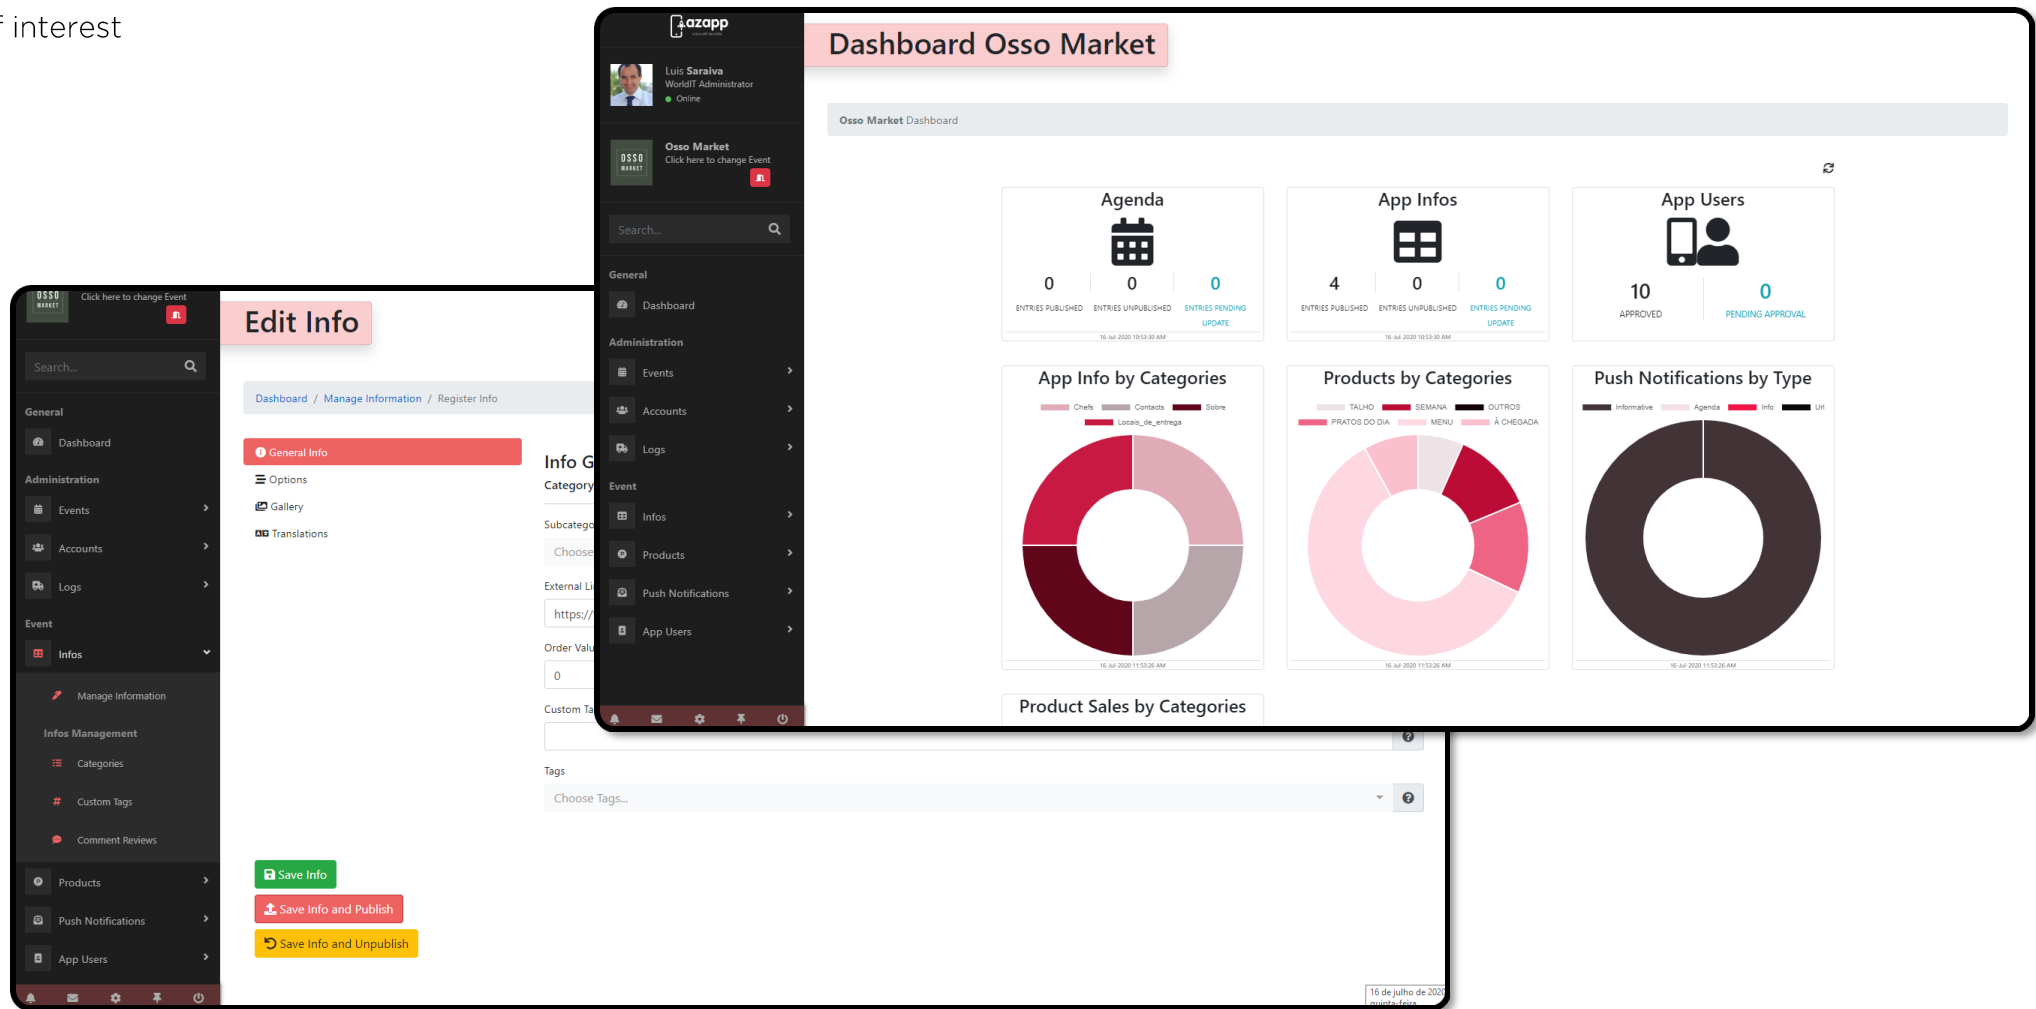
f interest

azapp

Luis Saraiva
WorldIT Administrator
Online

Osso Market
Click here to change Event

Search...

General
Dashboard

Administration
Events
Accounts
Logs

Event
Infos
Products
Push Notifications
App Users

Dashboard Osso Market

Osso Market Dashboard

Agenda
0 ENTRIES PUBLISHED
0 ENTRIES UNPUBLISHED
0 ENTRIES PENDING UPDATE

App Infos
4 ENTRIES PUBLISHED
0 ENTRIES UNPUBLISHED
0 ENTRIES PENDING UPDATE

App Users
10 APPROVED
0 PENDING APPROVAL

App Info by Categories
Chefs Contacts Sobre Locais_de_entrega

Products by Categories
TALHO SEMANA OUTROS PRATOS DO DIA MENU À CHEGADA

Push Notifications by Type
Informative Agenda Info Url

Product Sales by Categories

Click here to change Event

Search...

General
Dashboard

Administration
Events
Accounts
Logs

Event
Infos
Manage Information
Infos Management
Categories
Custom Tags
Comment Reviews
Products
Push Notifications
App Users

Edit Info

Dashboard / Manage Information / Register Info

General Info
Options
Gallery
Translations

Info G
Category
Subcatego
Choose
External Li
https://
Order Valu
0
Custom Ta
Tags
Choose Tags...

Save Info
Save Info and Publish
Save Info and Unpublish

16 de julho de 202
quinta-feira